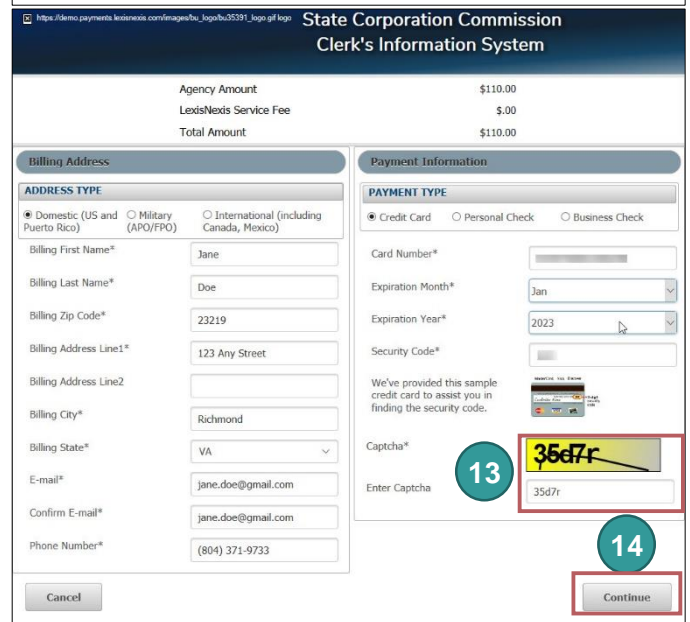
https://demo.payments.lexisnexis.com/images/bu_logo/bu35391_logo.gif logo State Corporation Commission Clerk's Information System

| | |
|---|---|
| Agency Amount | $110.00 |
| LexisNexis Service Fee | $.00 |
| Total Amount | $110.00 |

Billing Address

ADDRESS TYPE

Domestic (US and Puerto Rico) Military (APO/FPO) International (including Canada, Mexico)

Billing First Name* Jane

Billing Last Name* Doe

Billing Zip Code* 23219

Billing Address Line1* 123 Any Street

Billing Address Line2

Billing City* Richmond

Billing State* VA

E-mail* jane.doe@gmail.com

Confirm E-mail* jane.doe@gmail.com

Phone Number* (804) 371-9733

Payment Information

PAYMENT TYPE

Credit Card Personal Check Business Check

Card Number* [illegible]

Expiration Month* Jan

Expiration Year* 2023

Security Code* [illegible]

We've provided this sample credit card to assist you in finding the security code.

Captcha* 35d7r

13

Enter Captcha 35d7r

14

Cancel

Continue